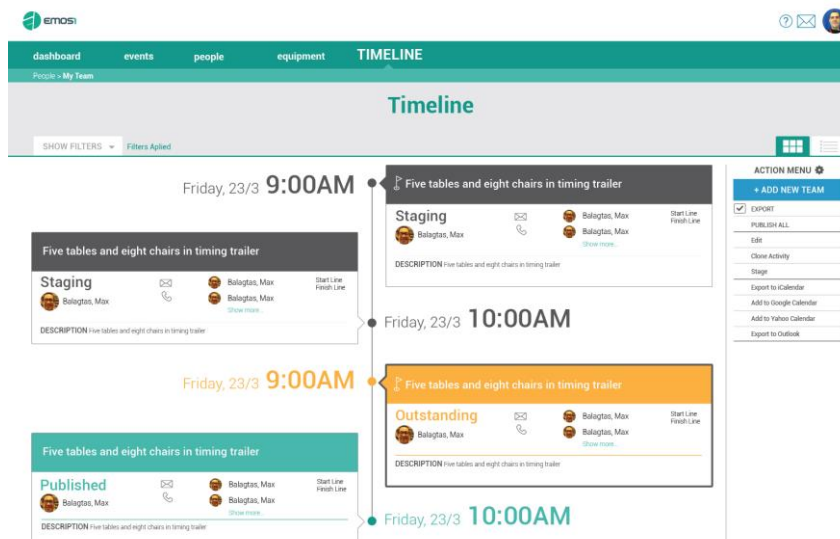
emosı

dashboard events people equipment TIMELINE

People > My Team

Timeline

SHOW FILTERS Filters Aplied

Friday, 23/3 9:00AM

Five tables and eight chairs in timing trailer

Staging
Balagtas, Max
Balagtas, Max
Balagtas, Max
Show more...
Start Line
Finish Line

DESCRIPTION Five tables and eight chairs in timing trailer

Five tables and eight chairs in timing trailer

Staging
Balagtas, Max
Balagtas, Max
Balagtas, Max
Show more...
Start Line
Finish Line

DESCRIPTION Five tables and eight chairs in timing trailer

Friday, 23/3 10:00AM

Friday, 23/3 9:00AM

Five tables and eight chairs in timing trailer

Outstanding
Balagtas, Max
Balagtas, Max
Balagtas, Max
Show more...
Start Line
Finish Line

DESCRIPTION Five tables and eight chairs in timing trailer

Five tables and eight chairs in timing trailer

Published
Balagtas, Max
Balagtas, Max
Balagtas, Max
Show more...
Start Line
Finish Line

DESCRIPTION Five tables and eight chairs in timing trailer

Friday, 23/3 10:00AM

ACTION MENU
+ ADD NEW TEAM
EXPORT
PUBLISH ALL
Edit
Clone Activity
Stage
Export to iCalendar
Add to Google Calendar
Add to Yahoo Calendar
Export to Outlook